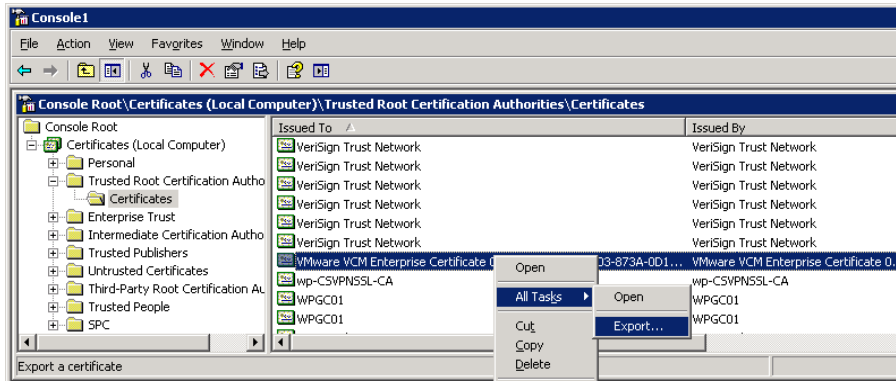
Console1

File Action View Favorites Window Help

Console Root\Certificates (Local Computer)\Trusted Root Certification Authorities\Certificates

Console Root
Certificates (Local Computer)
Personal
Trusted Root Certification Autho
Certificates
Enterprise Trust
Intermediate Certification Autho
Trusted Publishers
Untrusted Certificates
Third-Party Root Certification Au
Trusted People
SPC

| Issued To | Issued By |
|---|---|
| VeriSign Trust Network | VeriSign Trust Network |
| VeriSign Trust Network | VeriSign Trust Network |
| VeriSign Trust Network | VeriSign Trust Network |
| VeriSign Trust Network | VeriSign Trust Network |
| VeriSign Trust Network | VeriSign Trust Network |
| VeriSign Trust Network | VeriSign Trust Network |
| VMware VCM Enterprise Certificate 0 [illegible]03-873A-0D1... | VMware VCM Enterprise Certificate 0. |
| wp-CSVPNSSL-CA | wp-CSVPNSSL-CA |
| WPGC01 | WPGC01 |
| WPGC01 | WPGC01 |

Open
All Tasks
Cut
Copy
Delete

Open
Export...

Export a certificate